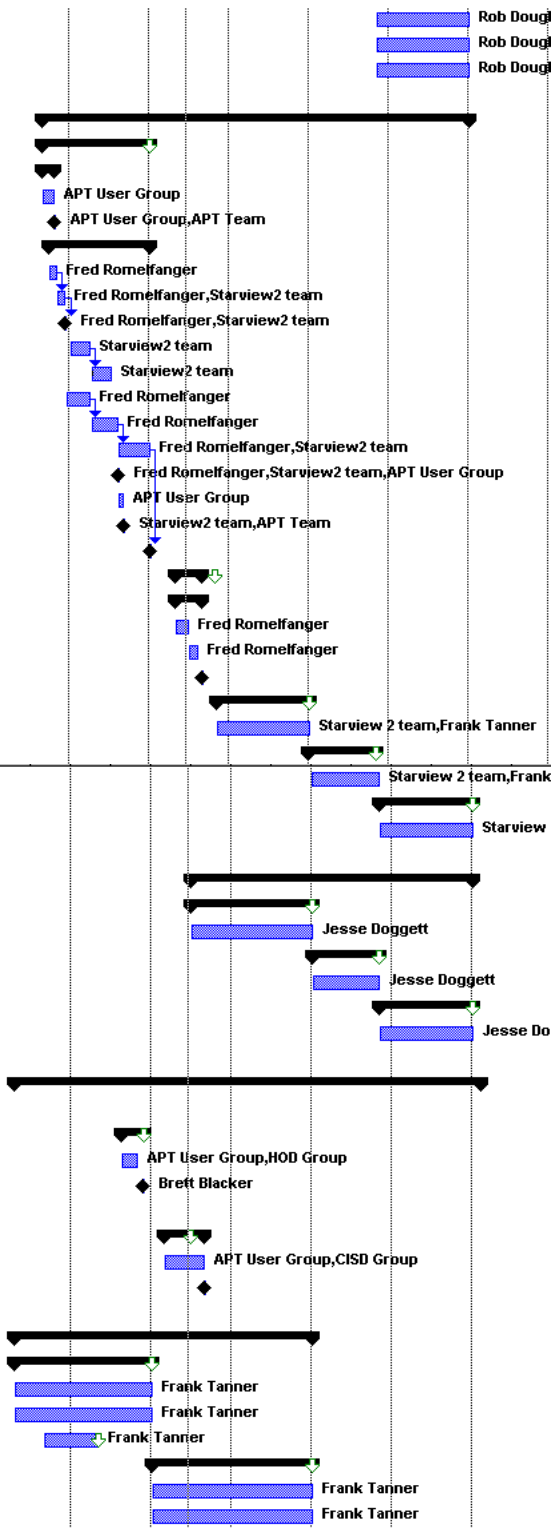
Rob Dougl
Rob Dougl
Rob Dougl

APT User Group
APT User Group,APT Team

Fred Romelfanger
Fred Romelfanger,Starview2 team
Fred Romelfanger,Starview2 team
Starview2 team
Starview2 team
Fred Romelfanger
Fred Romelfanger
Fred Romelfanger,Starview2 team
Fred Romelfanger,Starview2 team,APT User Group
APT User Group
Starview2 team,APT Team

Fred Romelfanger
Fred Romelfanger

Starview 2 team,Frank Tanner
Starview 2 team,Frank
Starview

Jesse Doggett
Jesse Doggett
Jesse Do

APT User Group,HOD Group
Brett Blacker
APT User Group,CISD Group

Frank Tanner
Frank Tanner
Frank Tanner
Frank Tanner
Frank Tanner